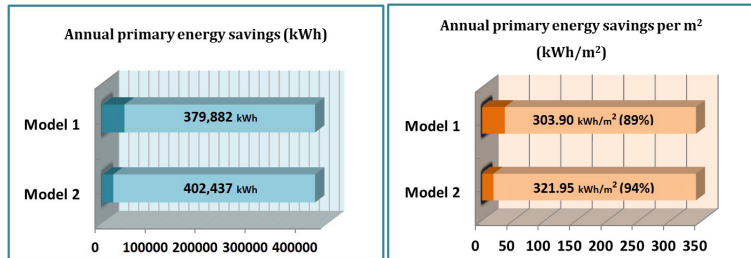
Annual primary energy savings (kWh)

Model 1

379,882 kWh

Model 2

402,437 kWh

0 100000 200000 300000 400000

Annual primary energy savings per m$^2$ (kWh/m$^2$)

Model 1

303.90 kWh/m$^2$ (89%)

Model 2

321.95 kWh/m$^2$ (94%)

0 50 100 150 200 250 300 350